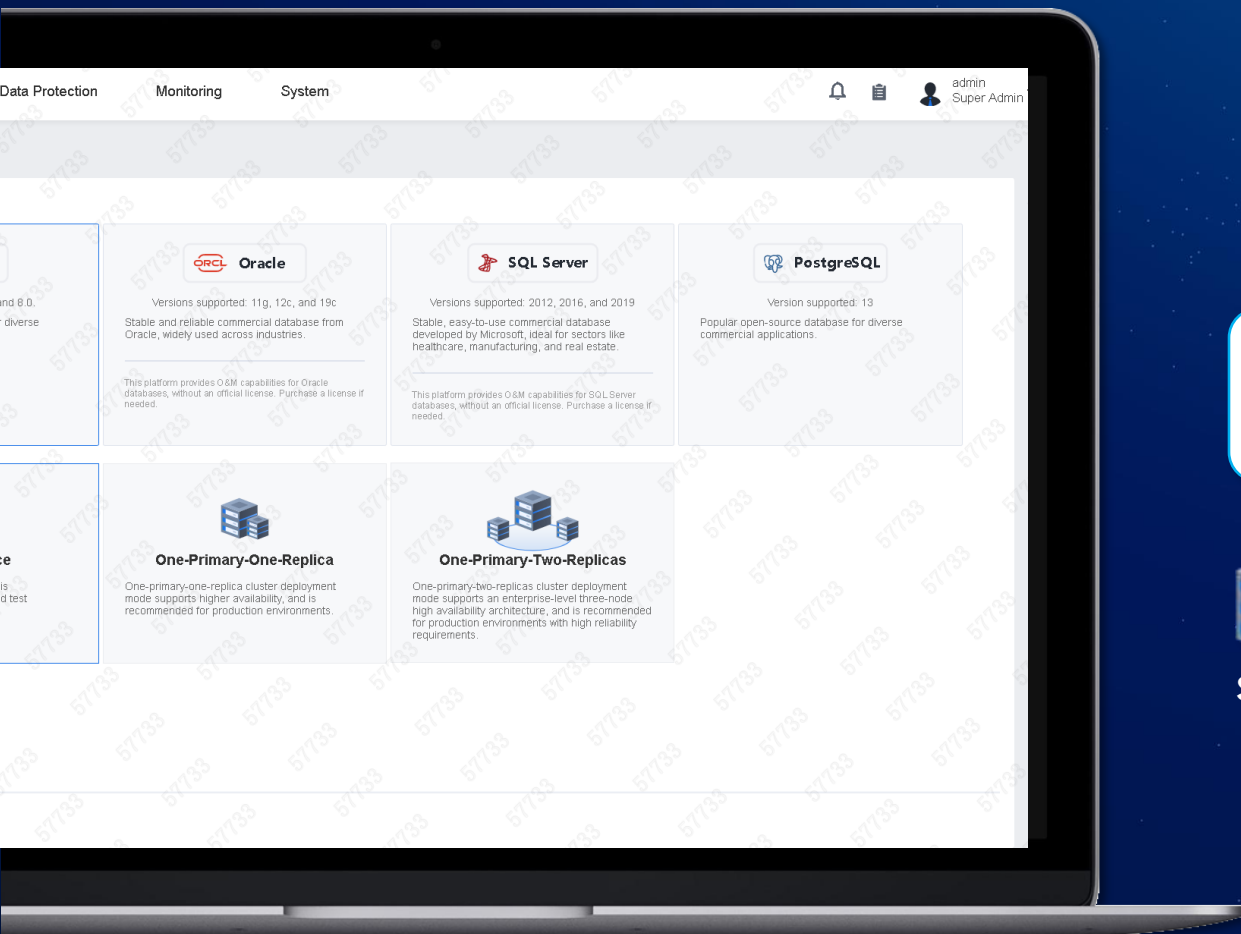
Data Protection Monitoring System

admin
Super Admin

nd 8.0.

diverse

ORCL Oracle

Versions supported: 11g, 12c, and 19c

Stable and reliable commercial database from Oracle, widely used across industries.

This platform provides O&M capabilities for Oracle databases, without an official license. Purchase a license if needed.

SQL Server

Versions supported: 2012, 2016, and 2019

Stable, easy-to-use commercial database developed by Microsoft, ideal for sectors like healthcare, manufacturing, and real estate.

This platform provides O&M capabilities for SQL Server databases, without an official license. Purchase a license if needed.

PostgreSQL

Version supported: 13

Popular open-source database for diverse commercial applications.

ce

is

d test

One-Primary-One-Replica

One-primary-one-replica cluster deployment mode supports higher availability, and is recommended for production environments.

One-Primary-Two-Replicas

One-primary-two-replicas cluster deployment mode supports an enterprise-level three-node high availability architecture, and is recommended for production environments with high reliability requirements.

57733